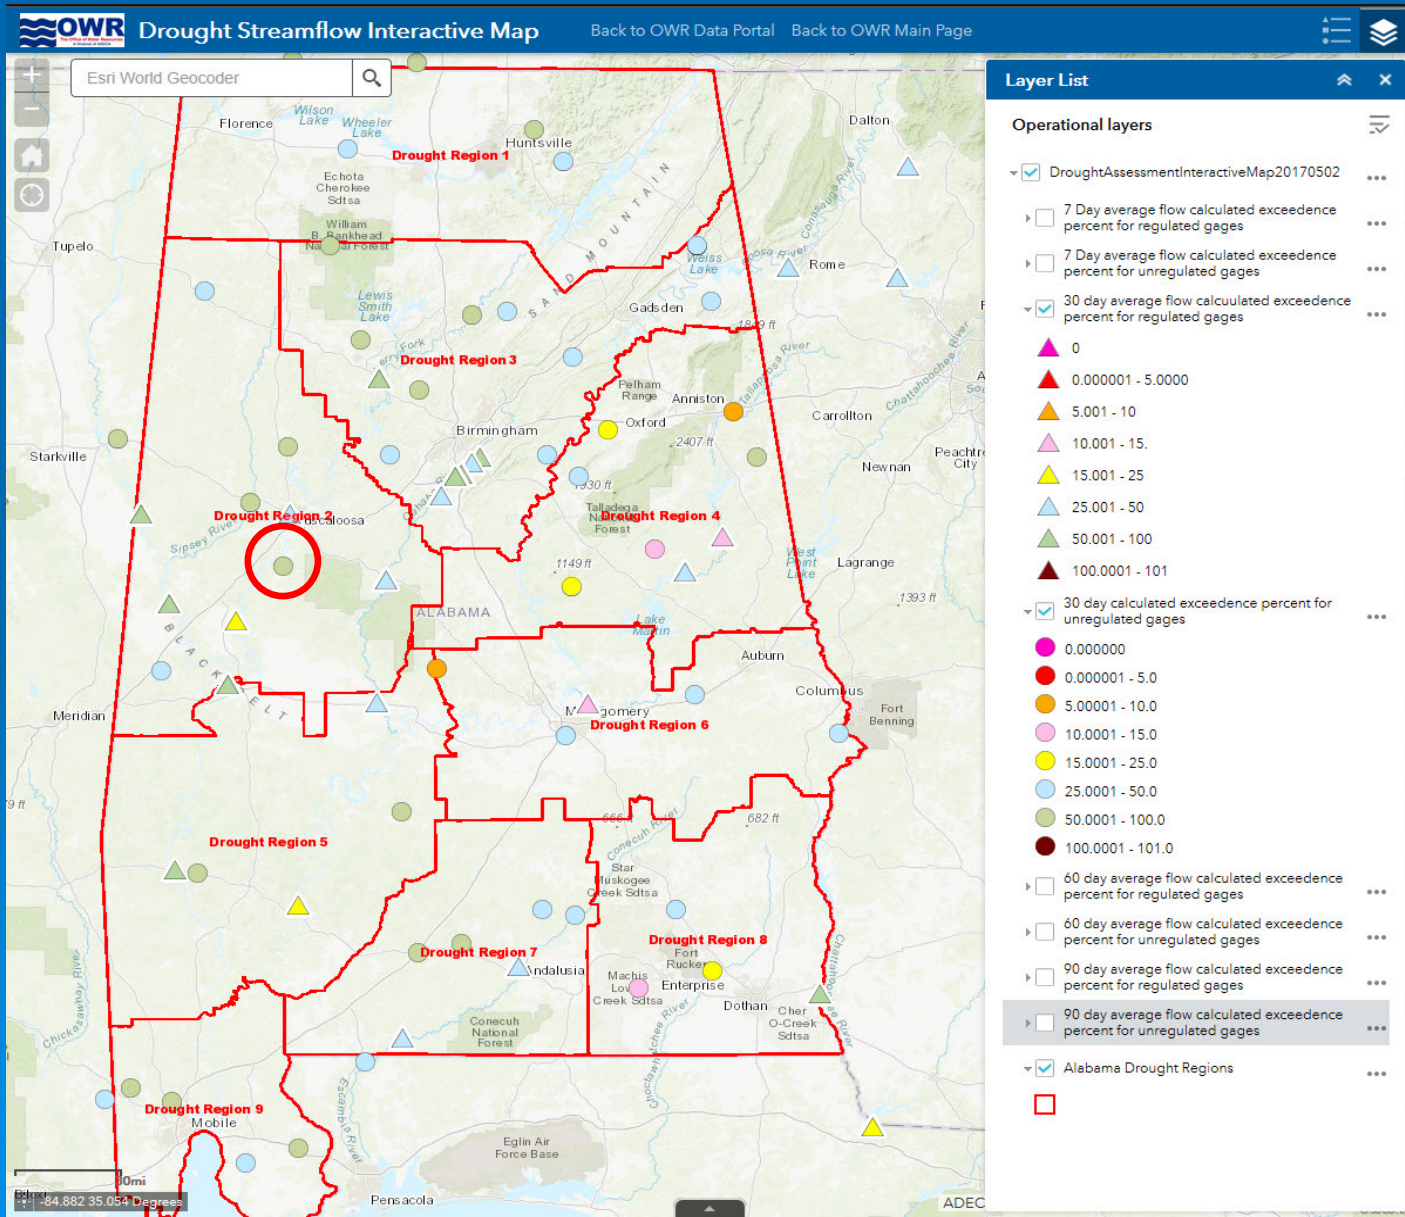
OWR Drought Streamflow Interactive Map Back to OWR Data Portal Back to OWR Main Page

Esri World Geocoder

Florence Wilson Lake Wheeler Lake Huntsville Drought Region 1 Dalton Echota Cherokee Sdtsa William B. Bankhead National Forest Tupelo Weiss Lake Rome Lewis Smith Lake Gadsden Drought Region 3 1849 ft Pelham Range Anniston Oxford Birmingham Carrollton Starkville 2407 ft Newnan Peachtree City 1930 ft Talladega National Forest Drought Region 4 Drought Region 2 Tuscaloosa Lagrange 1149 ft West Point Lake ALABAMA 1393 ft Lake Martin Auburn Columbus Fort Benning Meridian Montgomery Drought Region 6 Drought Region 5 666 ft 682 ft Star Muskogee Creek Sdtsa Drought Region 8 Drought Region 7 Fort Rucker Andalusia Machis Lower Creek Sdtsa Enterprise Dothan Cher O-Creek Sdtsa Conecuh National Forest Drought Region 9 Mobile Eglin Air Force Base Pensacola 30mi -84.882 35.054 Degrees ADEC

Layer List

Operational layers

DroughtAssessmentInteractiveMap20170502

7 Day average flow calculated exceedence percent for regulated gages

7 Day average flow calculated exceedence percent for unregulated gages

30 day average flow calculated exceedence percent for regulated gages

0
0.000001 - 5.0000
5.001 - 10
10.001 - 15.
15.001 - 25
25.001 - 50
50.001 - 100
100.0001 - 101

30 day calculated exceedence percent for unregulated gages

0.000000
0.000001 - 5.0
5.00001 - 10.0
10.0001 - 15.0
15.0001 - 25.0
25.0001 - 50.0
50.0001 - 100.0
100.0001 - 101.0

60 day average flow calculated exceedence percent for regulated gages

60 day average flow calculated exceedence percent for unregulated gages

90 day average flow calculated exceedence percent for regulated gages

90 day average flow calculated exceedence percent for unregulated gages

Alabama Drought Regions